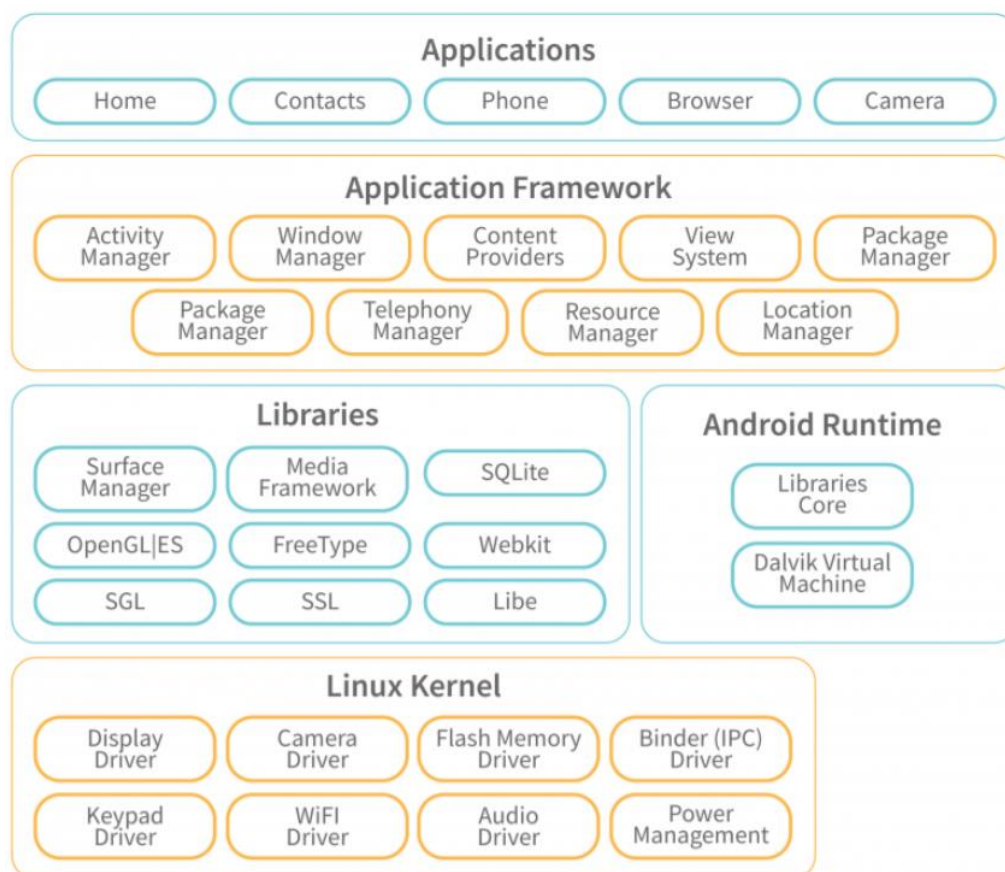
Applications

Home
Contacts
Phone
Browser
Camera

Application Framework

Activity Manager
Window Manager
Content Providers
View System
Package Manager
Package Manager
Telephony Manager
Resource Manager
Location Manager

Libraries

Surface Manager
Media Framework
SQLite
OpenGL|ES
FreeType
Webkit
SGL
SSL
Libe

Android Runtime

Libraries Core
Dalvik Virtual Machine

Linux Kernel

Display Driver
Camera Driver
Flash Memory Driver
Binder (IPC) Driver
Keypad Driver
WiFI Driver
Audio Driver
Power Management